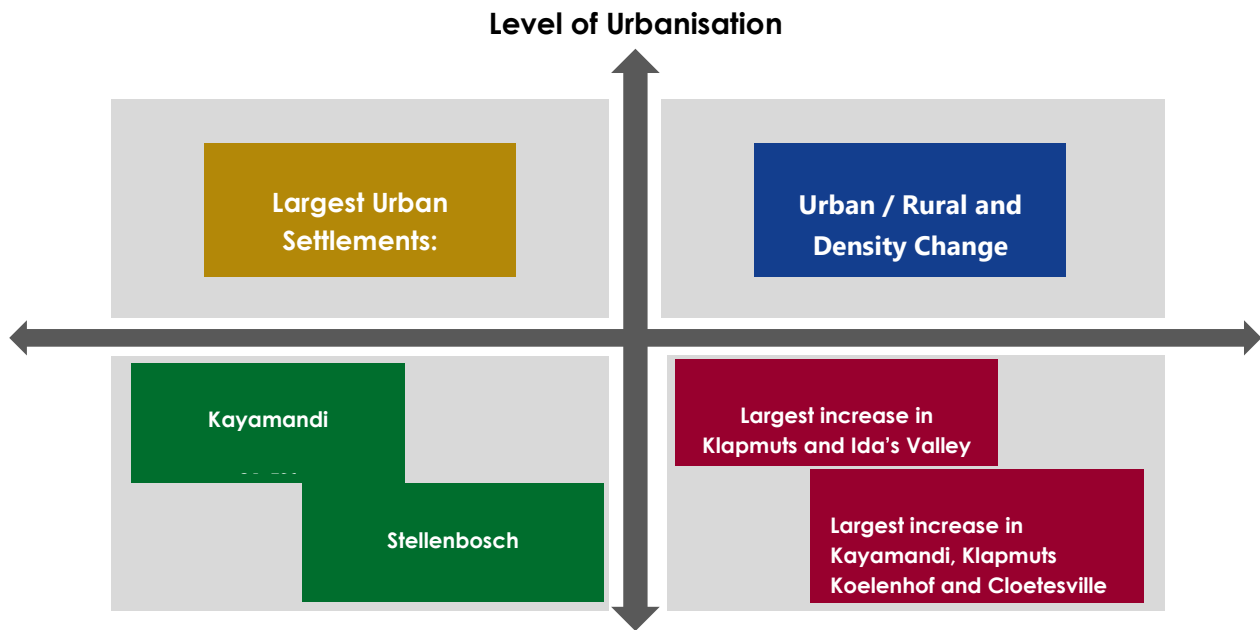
Level of Urbanisation

Largest Urban Settlements:

Urban / Rural and Density Change

Kayamandi

Stellenbosch

Largest increase in Klapmuts and Ida's Valley

Largest increase in Kayamandi, Klapmuts Koelenhof and Cloetesville